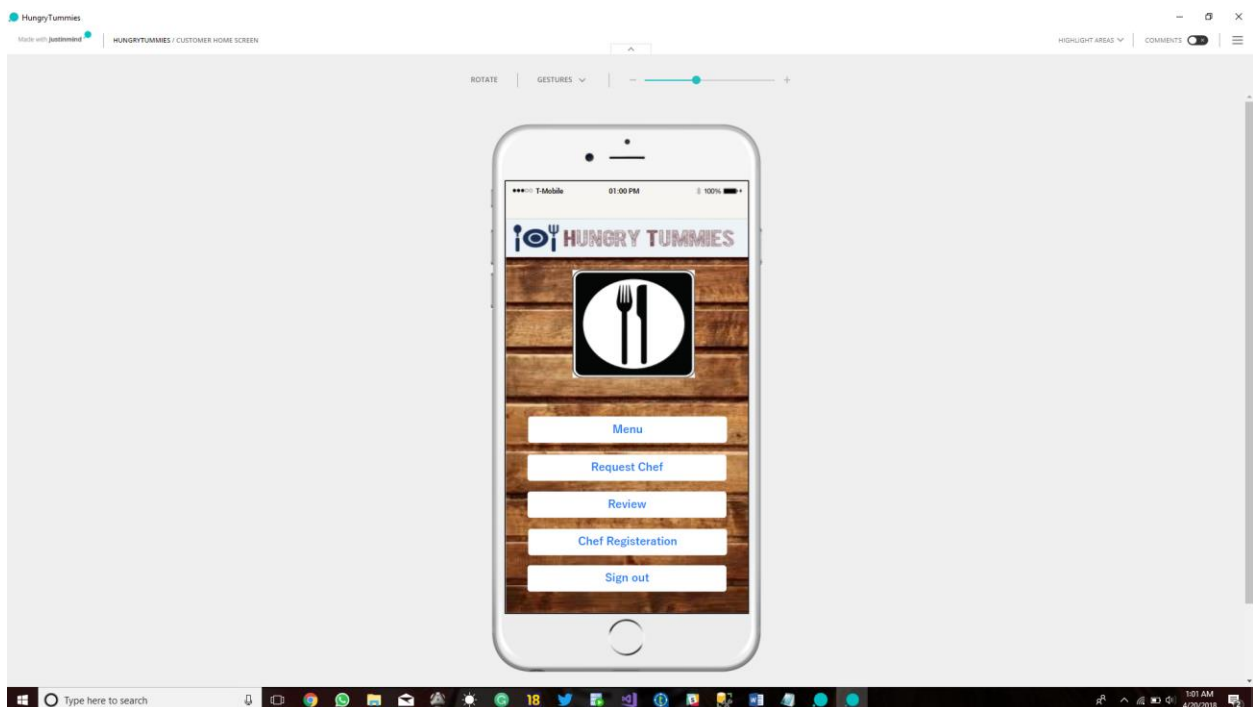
HungryTummies

Made with justinmind

HUNGRYTUMMIES / CUSTOMER HOME SCREEN

HIGHLIGHT AREAS

COMMENTS

ROTATE

GESTURES

T-Mobile 01:00 PM 100%

HUNGRY TUMMIES

Menu

Request Chef

Review

Chef Registeration

Sign out

Type here to search

18

1:01 AM
4/20/2018